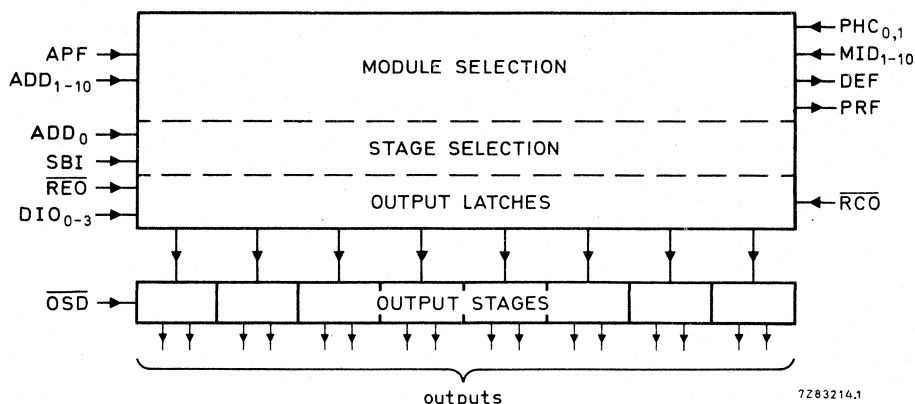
APF
$ADD_{1-10}$
$ADD_0$
SBI
$\overline{REO}$
$DIO_{0-3}$

MODULE SELECTION

STAGE SELECTION

OUTPUT LATCHES

$PHC_{0,1}$
$MID_{1-10}$
DEF
PRF
$\overline{RCO}$

$\overline{OSD}$

OUTPUT STAGES

outputs

7Z83214.1